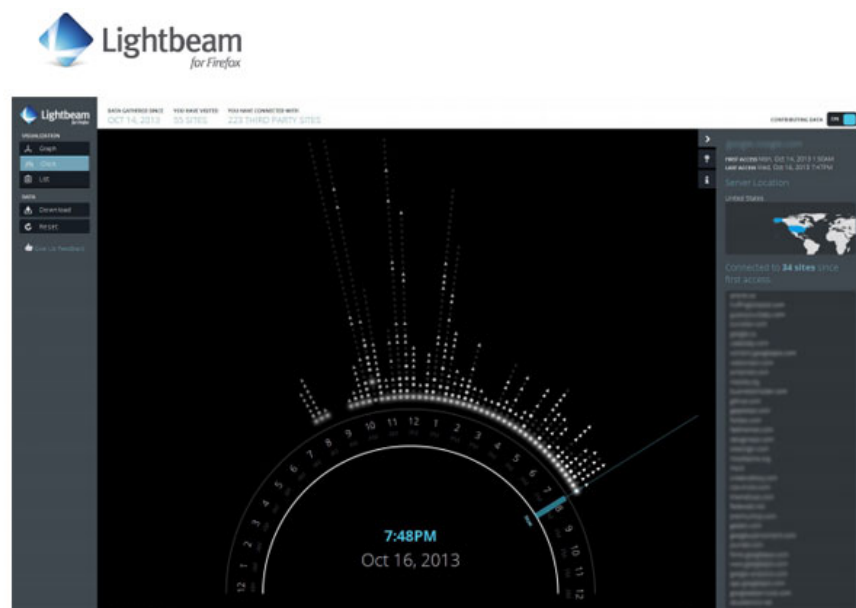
Lightbeam
for Firefox

Lightbeam

VISUALIZATION
Graph
Clock
List

DATA
Download
Reset

Give Us Feedback

DATA GATHERED SINCE
OCT 14, 2013

YOU HAVE VISITED
55 SITES

YOU HAVE CONNECTED WITH
223 THIRD PARTY SITES

CONTRIBUTING DATA ON

google.com
FIRST ACCESS Mon, Oct 14, 2013 1:50AM
LAST ACCESS Wed, Oct 16, 2013 7:47PM

Server Location
United States

Connected to 34 sites since first access

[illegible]

7 8 9 10 11 12 1 2 3 4 5 6 7 8 9 10 11 12
12 1 2 3 4 5 6 7 8 9 10 11 12

7:48PM
Oct 16, 2013